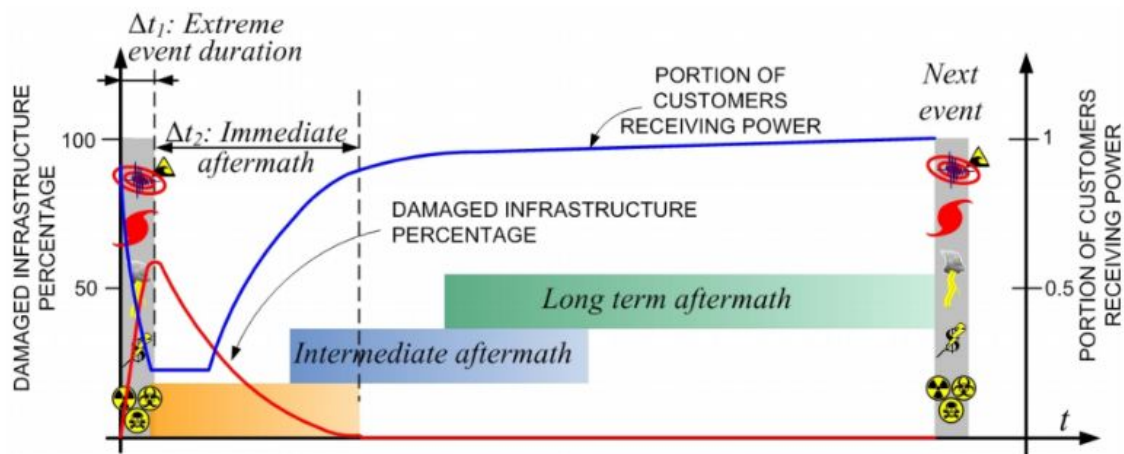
$\Delta t_1$: Extreme event duration

$\Delta t_2$: Immediate aftermath

PORTION OF CUSTOMERS RECEIVING POWER

Next event

DAMAGED INFRASTRUCTURE PERCENTAGE

100

50

DAMAGED INFRASTRUCTURE PERCENTAGE

Long term aftermath

Intermediate aftermath

1

0.5

PORTION OF CUSTOMERS RECEIVING POWER

$t$